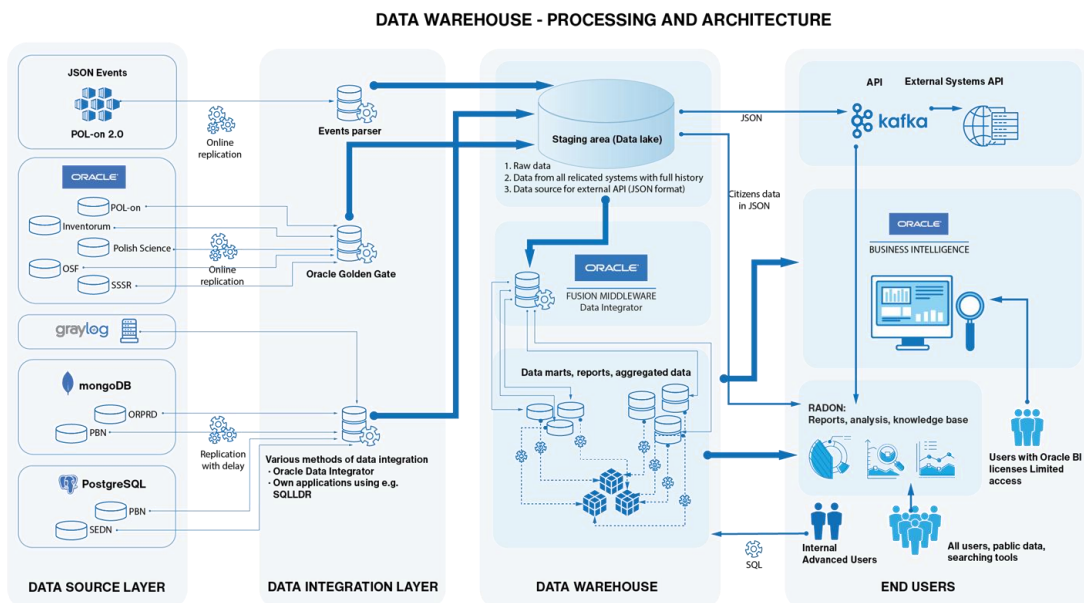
DATA WAREHOUSE - PROCESSING AND ARCHITECTURE

JSON Events

POL-on 2.0

Online replication

Events parser

ORACLE

POL-on

Inventorum

Polish Science

OSF

Online replication

SSSR

Oracle Golden Gate

graylog

mongoDB

ORPRD

PBN

Replication with delay

PostgreSQL

PBN

SEDN

Various methods of data integration
- Oracle Data Integrator
- Own applications using e.g. SQLLDR

Staging area (Data lake)

1. Raw data
2. Data from all relicated systems with full history
3. Data source for external API (JSON format)

ORACLE
FUSION MIDDLEWARE
Data Integrator

Data marts, reports, aggregated data

JSON

Citizens data in JSON

API

External Systems API

kafka

ORACLE
BUSINESS INTELLIGENCE

RADON:
Reports, analysis, knowledge base

Users with Oracle BI licenses Limited access

Internal Advanced Users

All users, public data, searching tools

SQL

DATA SOURCE LAYER

DATA INTEGRATION LAYER

DATA WAREHOUSE

END USERS